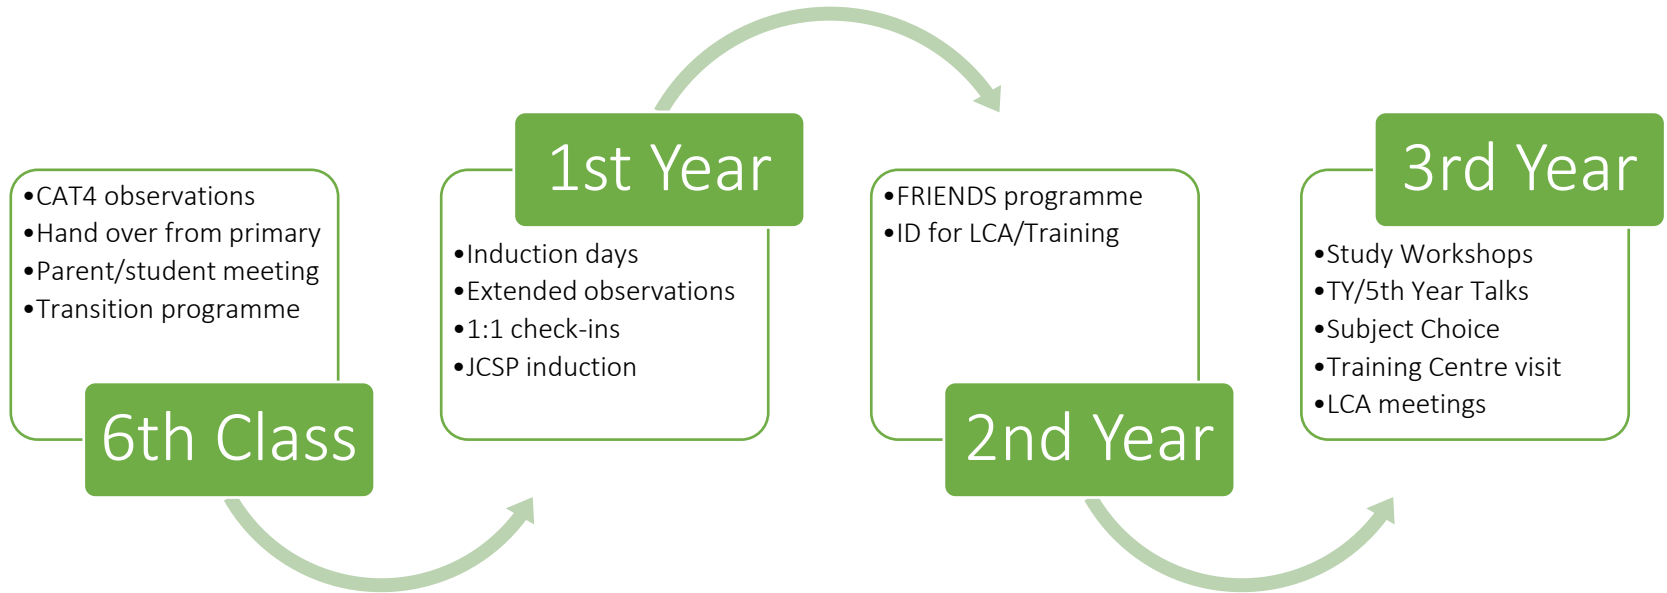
•CAT4 observations
•Hand over from primary
•Parent/student meeting
•Transition programme

6th Class

1st Year

•Induction days
•Extended observations
•1:1 check-ins
•JCSP induction

•FRIENDS programme
•ID for LCA/Training

2nd Year

3rd Year

•Study Workshops
•TY/5th Year Talks
•Subject Choice
•Training Centre visit
•LCA meetings